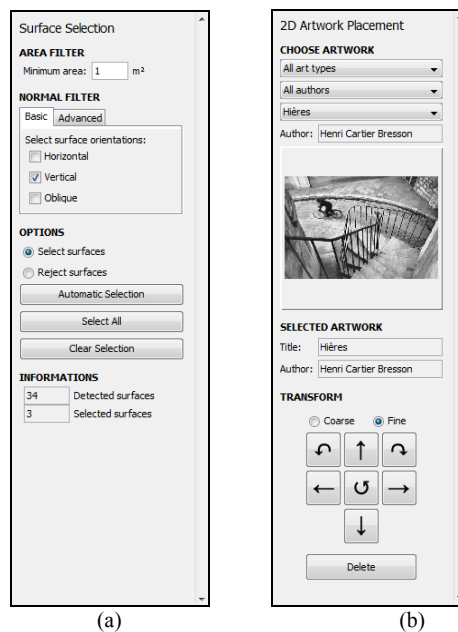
Surface Selection

AREA FILTER

Minimum area: 1 m²

NORMAL FILTER

Basic Advanced

Select surface orientations:

Horizontal

Vertical

Oblique

OPTIONS

Select surfaces

Reject surfaces

Automatic Selection

Select All

Clear Selection

INFORMATIONS

34 Detected surfaces

3 Selected surfaces

(a)

2D Artwork Placement

CHOOSE ARTWORK

All art types

All authors

Hières

Author: Henri Cartier Bresson

SELECTED ARTWORK

Title: Hières

Author: Henri Cartier Bresson

TRANSFORM

Coarse Fine

↶ ↑ ↷

← ↺ →

↓

Delete

(b)